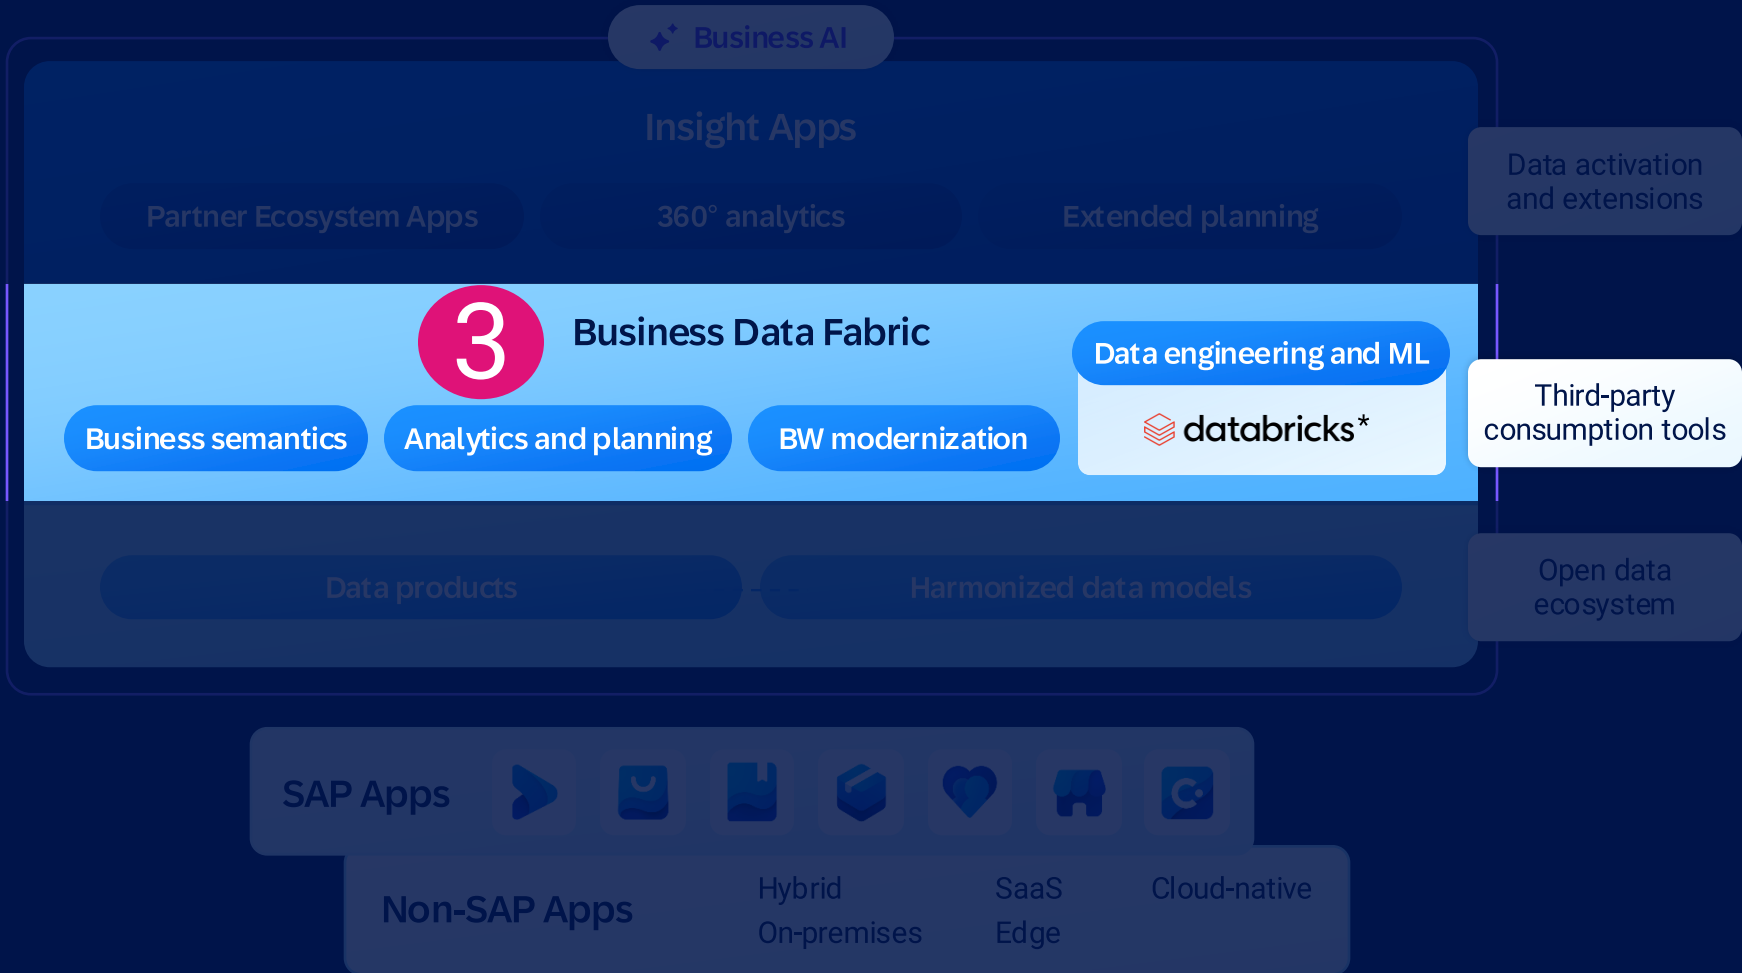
Business AI

Insight Apps

Partner Ecosystem Apps

360° analytics

Extended planning

Data activation and extensions

3

Business Data Fabric

Data engineering and ML

databricks*

Business semantics

Analytics and planning

BW modernization

Third-party consumption tools

Data products

Harmonized data models

Open data ecosystem

SAP Apps

Non-SAP Apps

Hybrid

On-premises

SaaS

Edge

Cloud-native